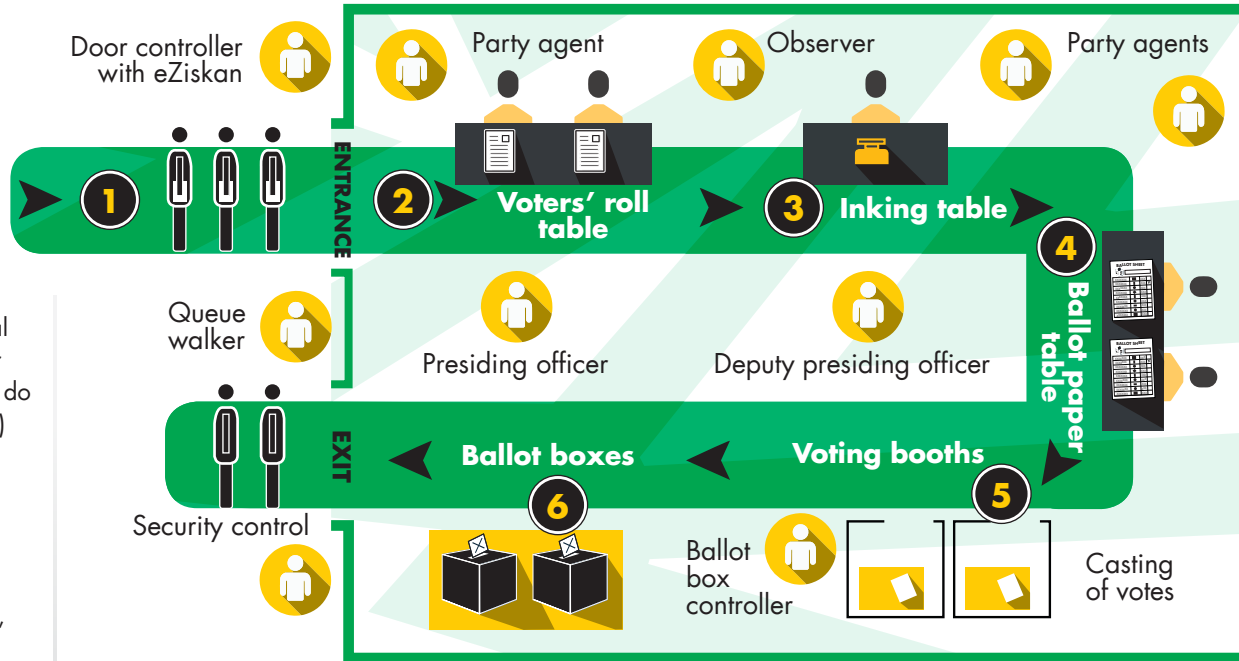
Door controller with eZiskan

Party agent

Observer

Party agents

1

ENTRANCE

2

Voters' roll table

3

Inking table

4

Ballot paper table

BALLOT SHEET

BALLOT SHEET

Queue walker

Presiding officer

Deputy presiding officer

EXIT

Ballot boxes

Voting booths

5

6

Security control

Ballot box controller

Casting of votes

al

do

)